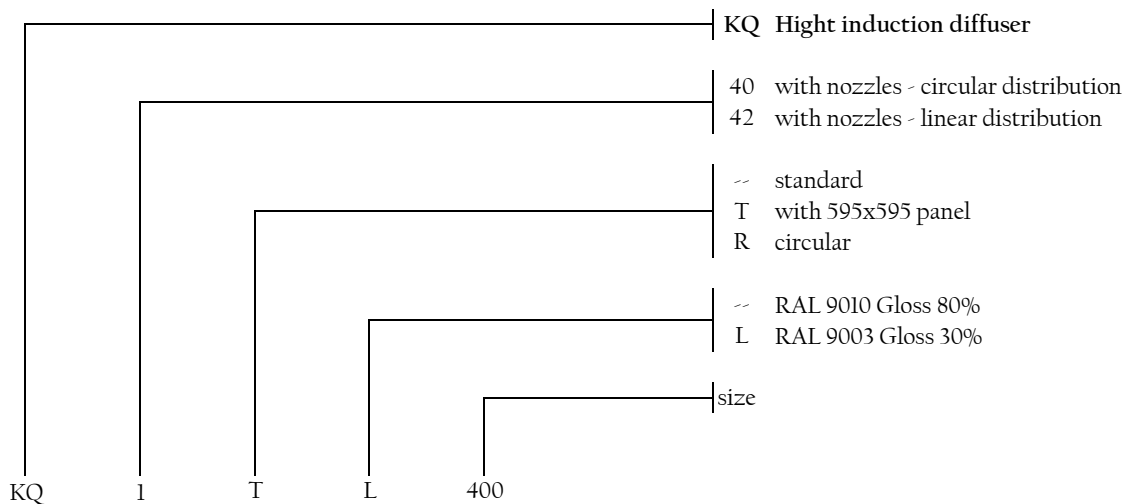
KQ **Hight induction diffuser**

40 with nozzles - circular distribution
42 with nozzles - linear distribution

-- standard
T with 595x595 panel
R circular

-- RAL 9010 Gloss 80%
L RAL 9003 Gloss 30%

size

KQ 1 T L 400